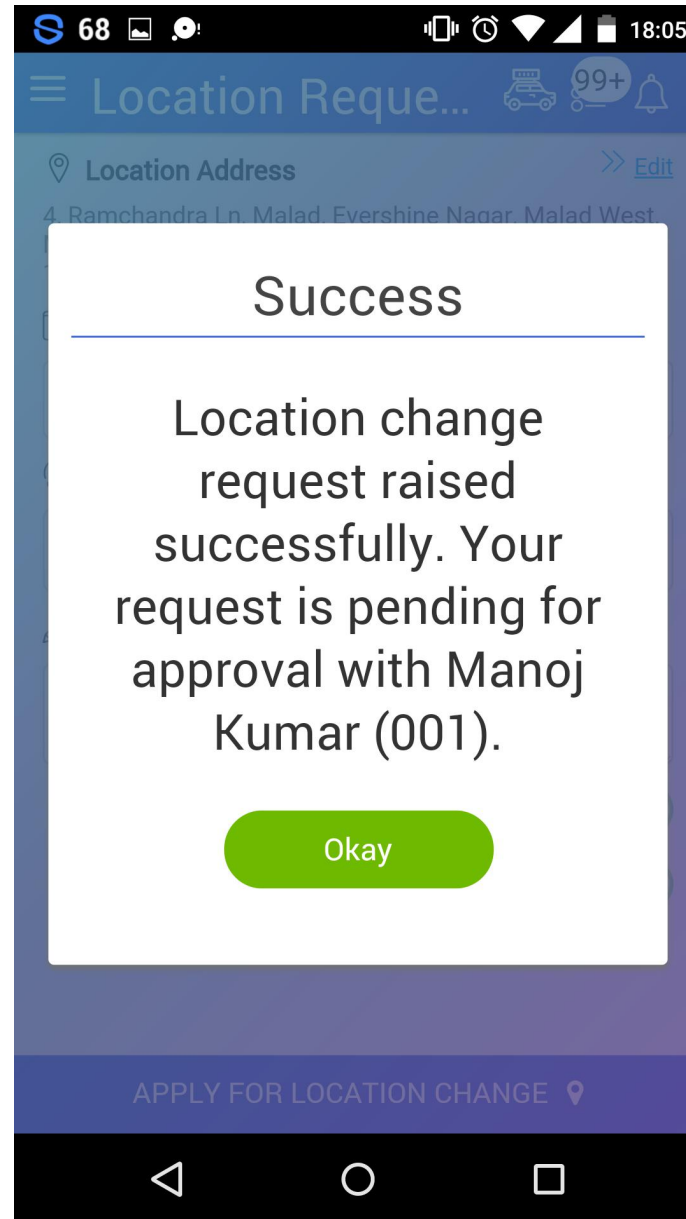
68 18:05

Location Reque... 99+

Location Address

>> Edit

4, Ramchandra Ln, Malad, Evershine Nagar, Malad West,

Success

Location change request raised successfully. Your request is pending for approval with Manoj Kumar (001).

Okay

APPLY FOR LOCATION CHANGE